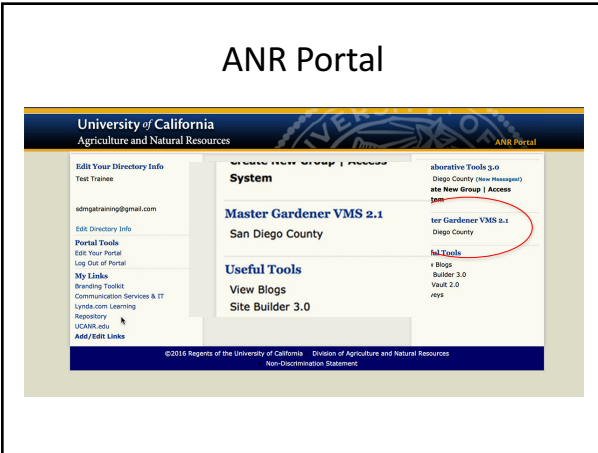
ANR Portal

University of California
Agriculture and Natural Resources

ANR Portal

Edit Your Directory Info
Test Trainee

sdmgatraining@gmail.com

Edit Directory Info

Portal Tools
Edit Your Portal
Log Out of Portal

My Links
Branding Toolkit
Communication Services & IT
Lynda.com Learning
Repository
UCANR.edu
Add/Edit Links

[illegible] New Group | Access System

Master Gardener VMS 2.1
San Diego County

Useful Tools
View Blogs
Site Builder 3.0

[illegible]aborative Tools 3.0
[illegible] Diego County (New Messages!)
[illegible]ate New Group | Access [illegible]tem

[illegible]er Gardener VMS 2.1
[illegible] Diego County

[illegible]l Tools
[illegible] Blogs
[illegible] Builder 3.0
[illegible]Vault 2.0
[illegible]veys

©2016 Regents of the University of California Division of Agriculture and Natural Resources
Non-Discrimination Statement